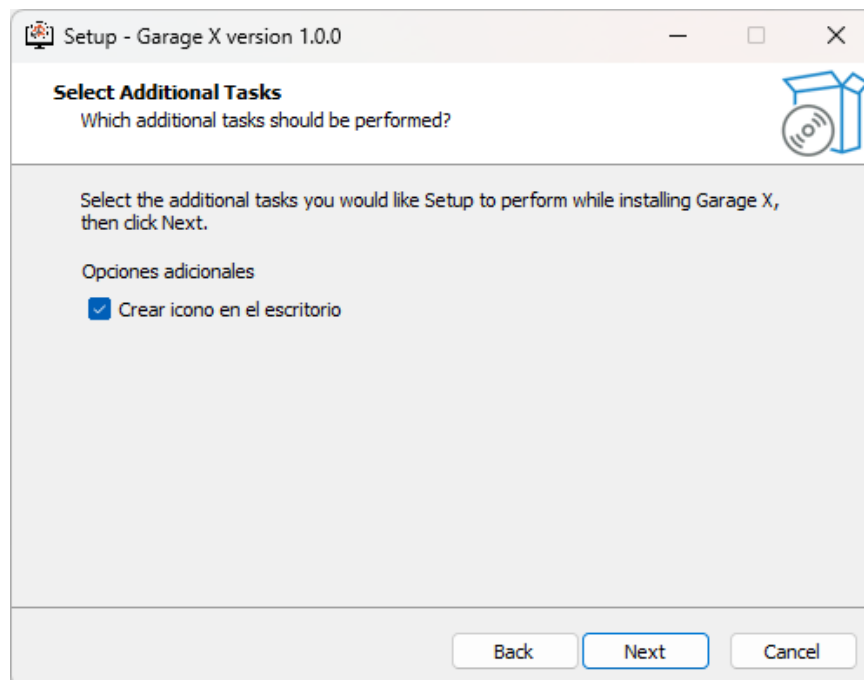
Setup - Garage X version 1.0.0

Select Additional Tasks
Which additional tasks should be performed?

Select the additional tasks you would like Setup to perform while installing Garage X, then click Next.

Opciones adicionales

Crear icono en el escritorio

Back
Next
Cancel